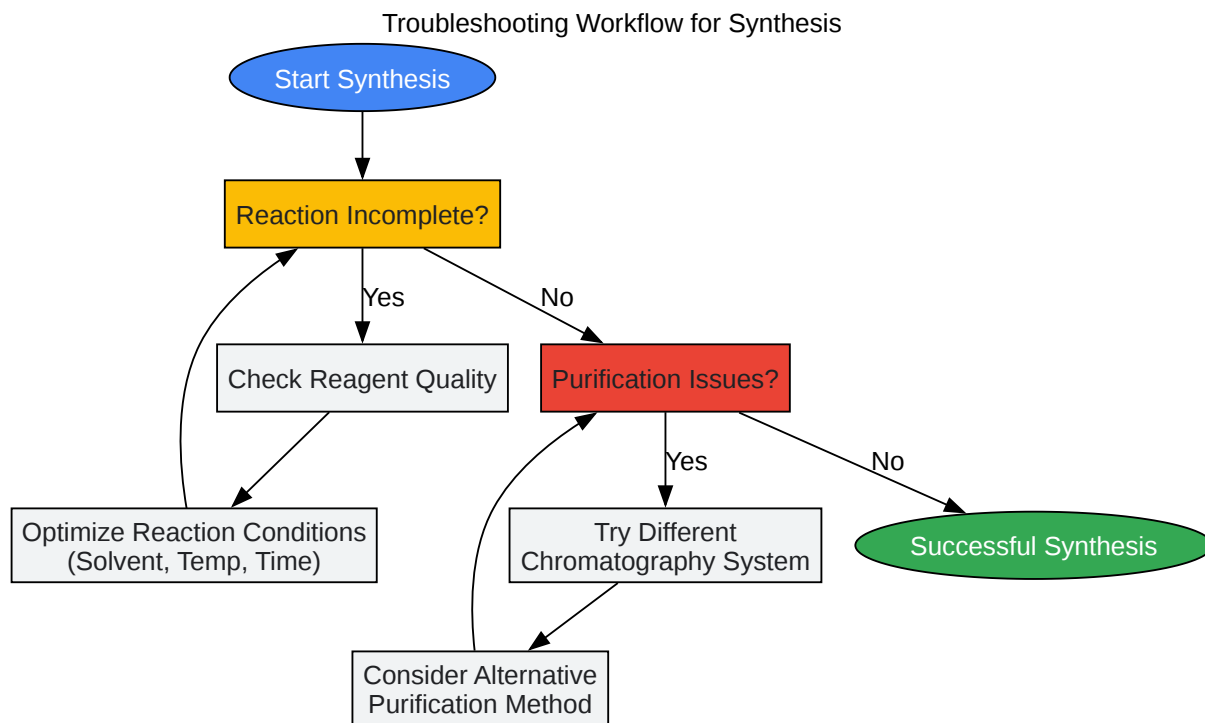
Troubleshooting Workflow for Synthesis

Start Synthesis

Reaction Incomplete?

Yes

No

Check Reagent Quality

Purification Issues?

Optimize Reaction Conditions (Solvent, Temp, Time)

Yes

No

Try Different Chromatography System

Successful Synthesis

Consider Alternative Purification Method